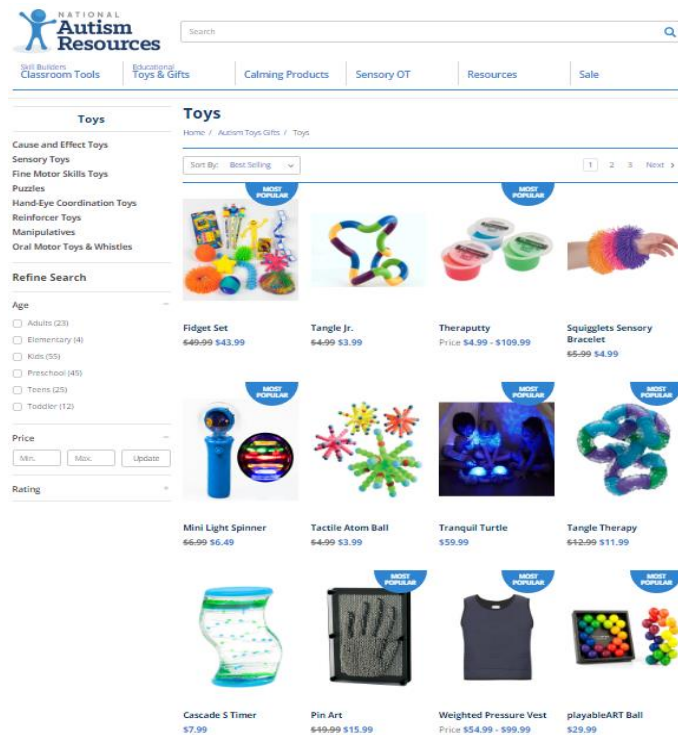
NATIONAL Autism Resources

Search

Skill Builders Classroom Tools | Educational Toys & Gifts | Calming Products | Sensory OT | Resources | Sale

Toys

Cause and Effect Toys
Sensory Toys
Fine Motor Skills Toys
Puzzles
Hand-Eye Coordination Toys
Reinforcer Toys
Manipulatives
Oral Motor Toys & Whistles

Refine Search

Age
Adults (23)
Elementary (4)
Kids (55)
Preschool (45)
Teens (25)
Toddler (12)

Price
Min. Max. Update

Rating

Toys

Home / Autism Toys Gifts / Toys

Sort By: Best Selling

1 2 3 Next >

MOST POPULAR
Fidget Set
$49.99 $43.99

Tangle Jr.
$4.99 $3.99

MOST POPULAR
Theraputty
Price $4.99 - $109.99

Squigglets Sensory Bracelet
$5.99 $4.99

MOST POPULAR
Mini Light Spinner
$6.99 $6.49

Tactile Atom Ball
$4.99 $3.99

MOST POPULAR
Tranquil Turtle
$59.99

MOST POPULAR
Tangle Therapy
$12.99 $11.99

Cascade S Timer
$7.99

MOST POPULAR
Pin Art
$19.99 $15.99

MOST POPULAR
Weighted Pressure Vest
Price $54.99 - $99.99

MOST POPULAR
playableART Ball
$29.99